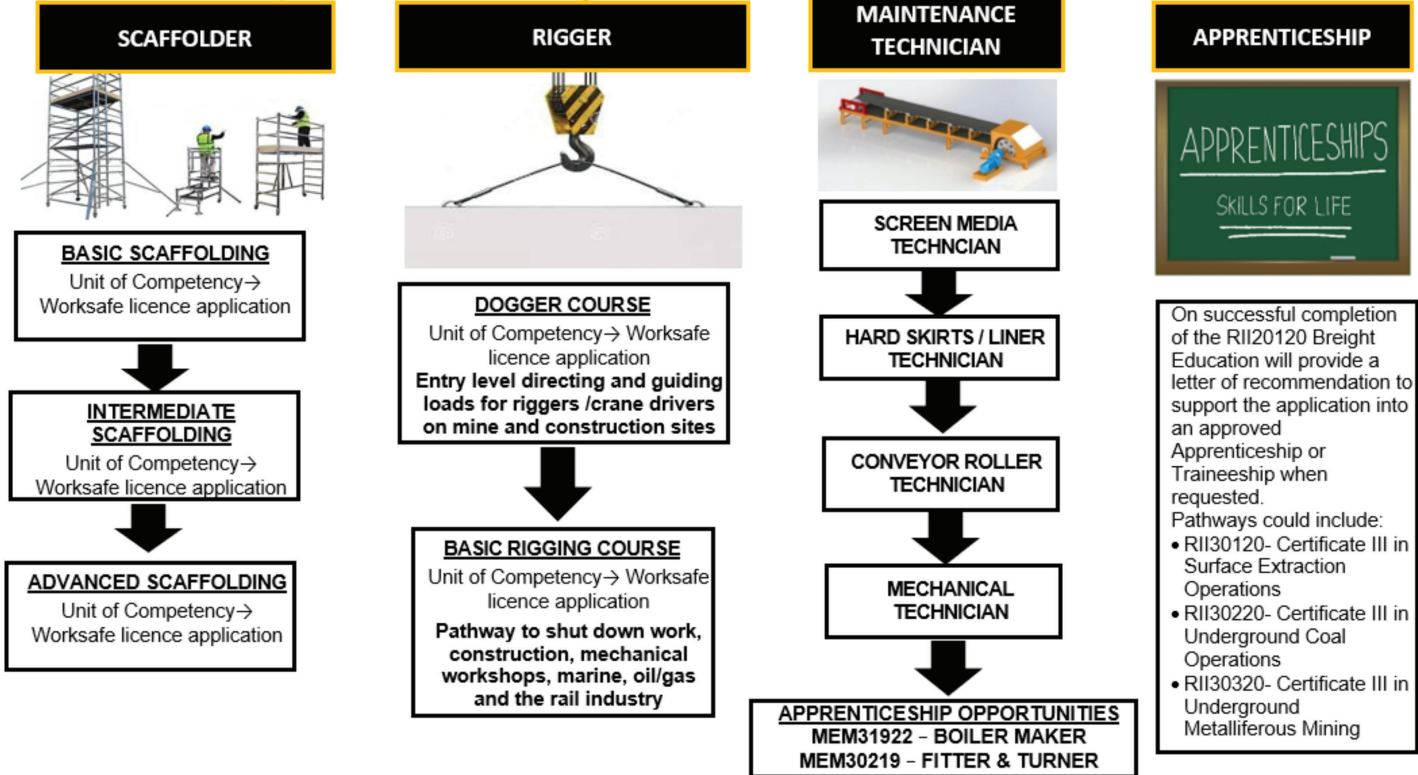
SCAFFOLDER

BASIC SCAFFOLDING
Unit of Competency→ Worksafe licence application

INTERMEDIATE SCAFFOLDING
Unit of Competency→ Worksafe licence application

ADVANCED SCAFFOLDING
Unit of Competency→ Worksafe licence application

RIGGER

DOGGER COURSE
Unit of Competency→ Worksafe licence application
Entry level directing and guiding loads for riggers /crane drivers on mine and construction sites

BASIC RIGGING COURSE
Unit of Competency→ Worksafe licence application
Pathway to shut down work, construction, mechanical workshops, marine, oil/gas and the rail industry

MAINTENANCE TECHNICIAN

SCREEN MEDIA TECHNCIAN

HARD SKIRTS / LINER TECHNICIAN

CONVEYOR ROLLER TECHNICIAN

MECHANICAL TECHNICIAN

APPRENTICESHIP OPPORTUNITIES
MEM31922 – BOILER MAKER
MEM30219 – FITTER & TURNER

APPRENTICESHIP

APPRENTICESHIPS
SKILLS FOR LIFE

On successful completion of the RII20120 Breight Education will provide a letter of recommendation to support the application into an approved Apprenticeship or Traineeship when requested.
Pathways could include:
• RII30120- Certificate III in Surface Extraction Operations
• RII30220- Certificate III in Underground Coal Operations
• RII30320- Certificate III in Underground Metalliferous Mining